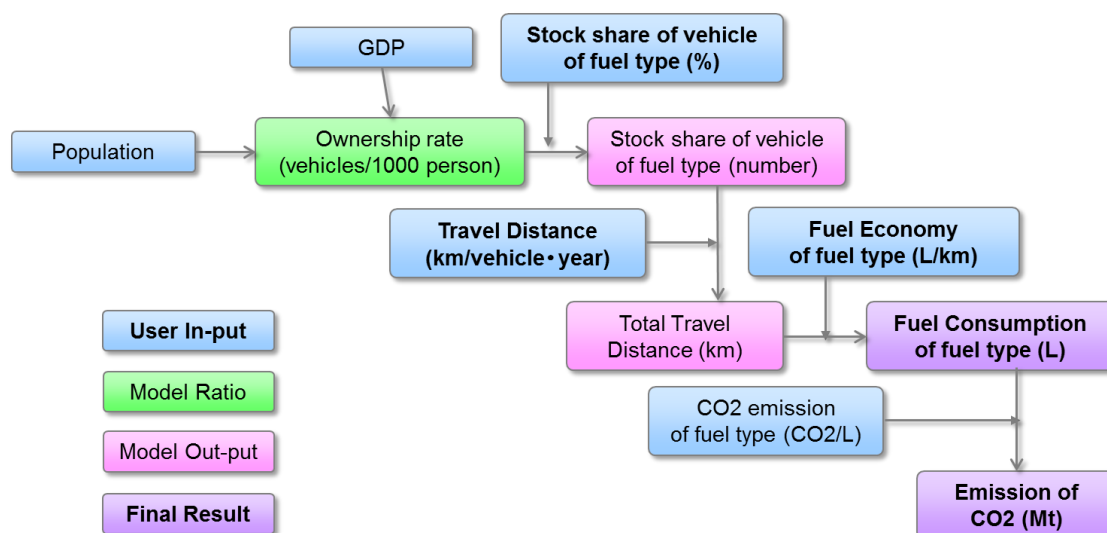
GDP

Stock share of vehicle of fuel type (%)

Population

Ownership rate (vehicles/1000 person)

Stock share of vehicle of fuel type (number)

Travel Distance (km/vehicle・year)

Fuel Economy of fuel type (L/km)

User In-put

Total Travel Distance (km)

Fuel Consumption of fuel type (L)

Model Ratio

CO2 emission of fuel type (CO2/L)

Model Out-put

Final Result

Emission of CO2 (Mt)